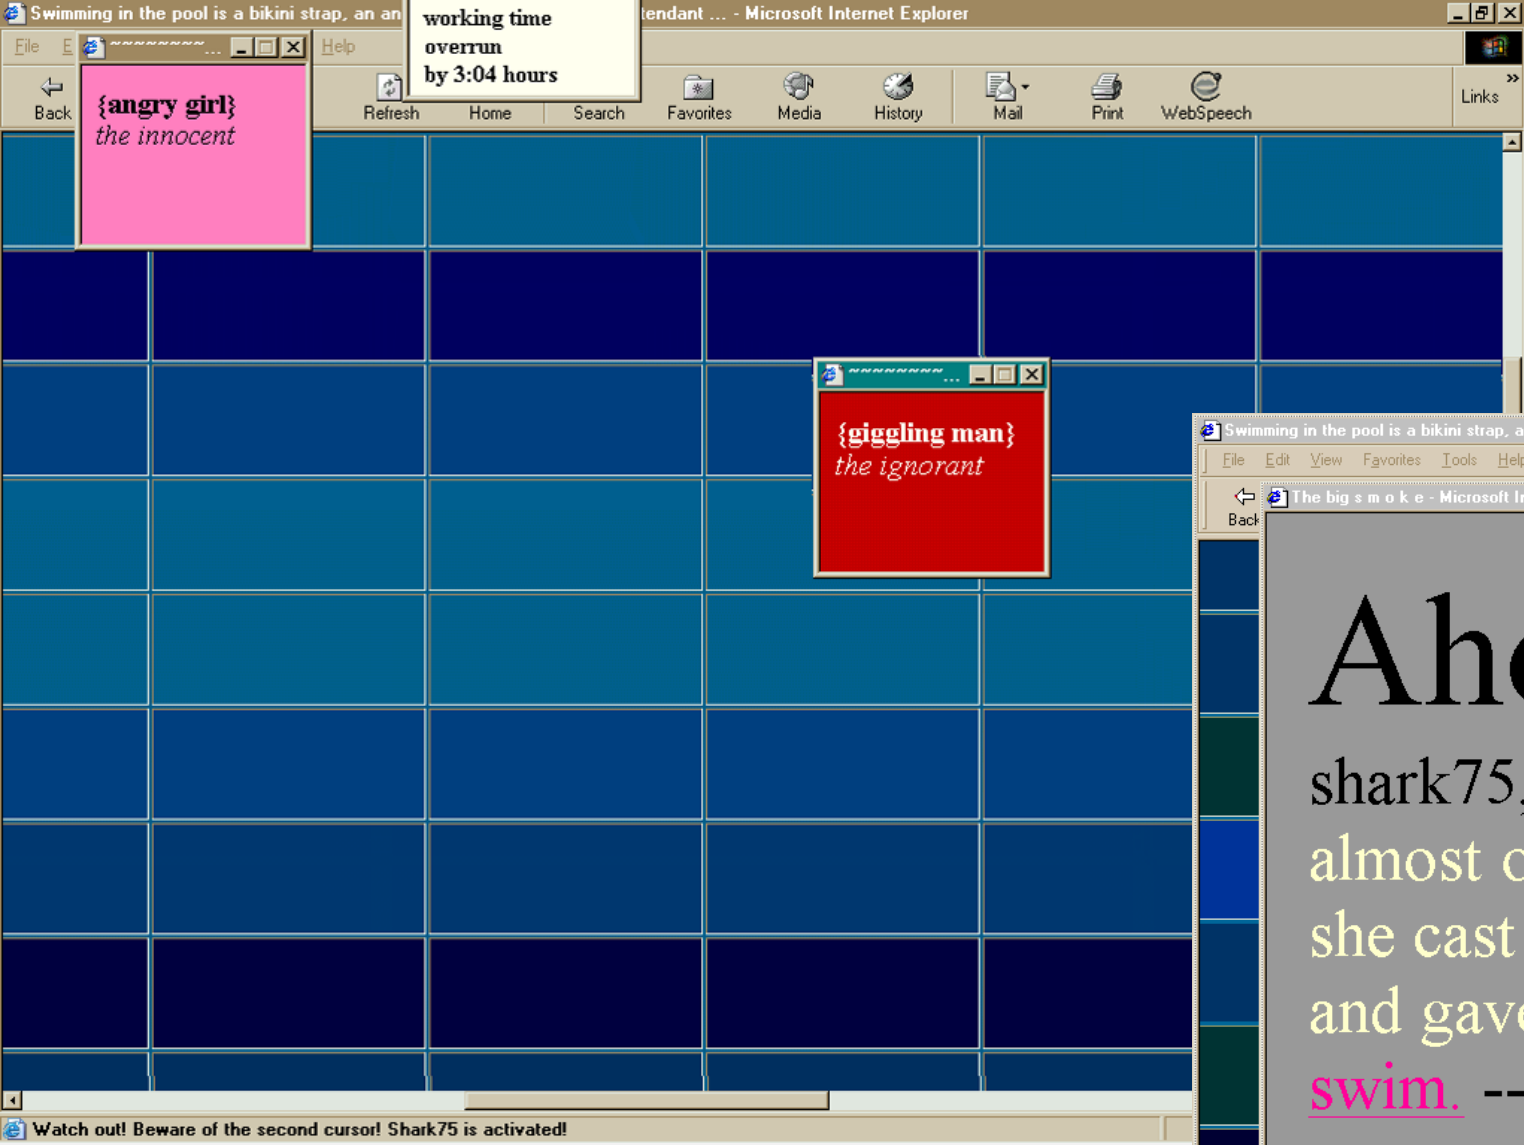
Swimming in the pool is a bikini strap, an an

working time
overrun
by 3:04 hours

tendant ... - Microsoft Internet Explorer

File E

~~~~~~~~ ...

Help

Back

Refresh

Home

Search

Favorites

Media

History

Mail

Print

WebSpeech

Links

{angry girl}
*the innocent*

~~~~~~~~ ...

{giggling man}
*the ignorant*

Swimming in the pool is a bikini strap, a

File Edit View Favorites Tools Help

Back

The big s m o k e - Microsoft I

Ahe

shark75

almost c

she cast

and gave

swim. --

Watch out! Beware of the second cursor! Shark75 is activated!